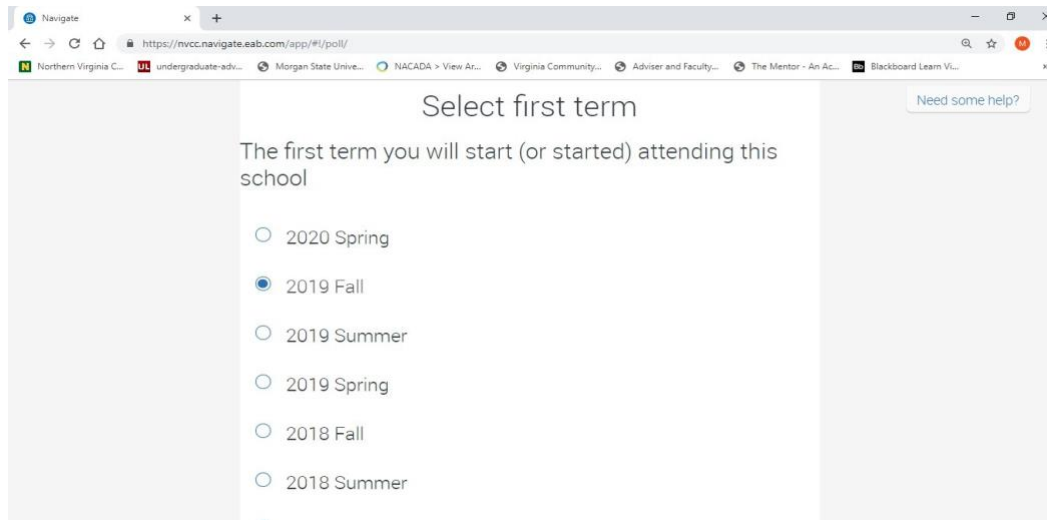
Navigate × +

https://nvcc.navigate.eab.com/app/#!/poll/

M

N Northern Virginia C... UL undergraduate-adv... Morgan State Unive... NACADA > View Ar... Virginia Community... Adviser and Faculty... The Mentor - An Ac... Bb Blackboard Learn Vi...

Select first term

Need some help?

The first term you will start (or started) attending this school

2020 Spring

2019 Fall

2019 Summer

2019 Spring

2018 Fall

2018 Summer